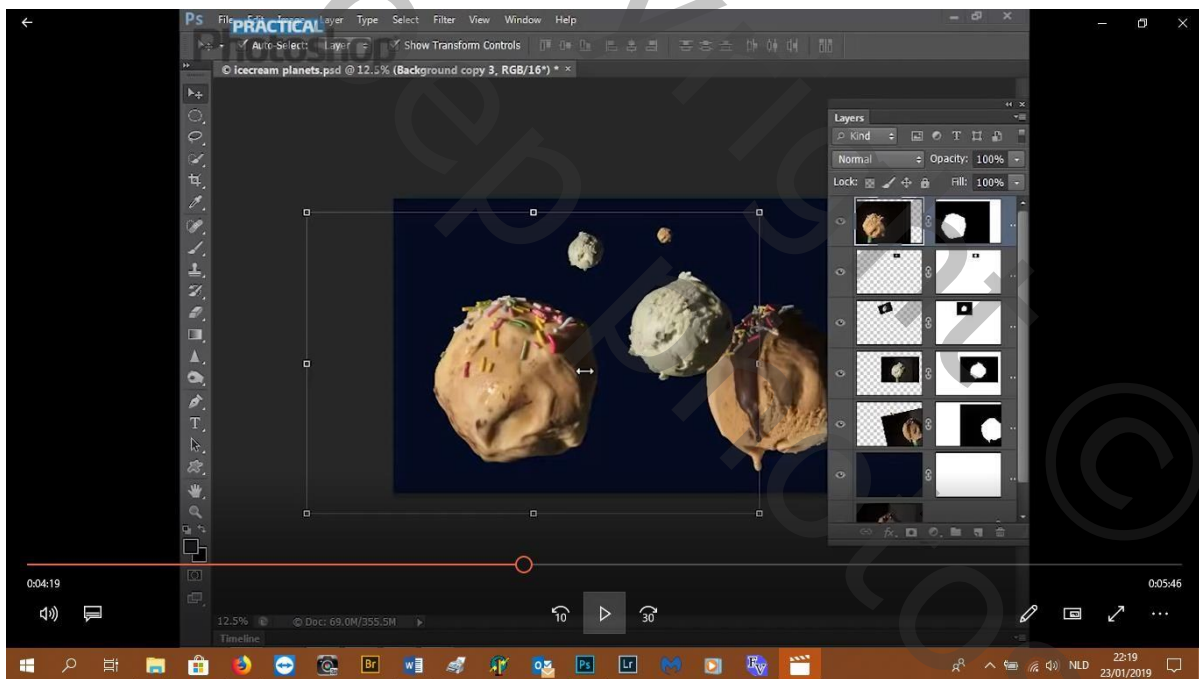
Ps File Edit Image Layer Type Select Filter View Window Help

PRACTICAL Photoshop

Auto-Select: Layer Show Transform Controls

© icecream planets.psd @ 12.5% (Background copy 3, RGB/16*) * ×

Layers

Kind

Normal Opacity: 100%

Lock: Fill: 100%

0:04:19

0:05:46

12.5% Doc: 69.0M/355.5M

Timeline

10

30

Br

Ps

Lr

NLD

22:19
23/01/2019